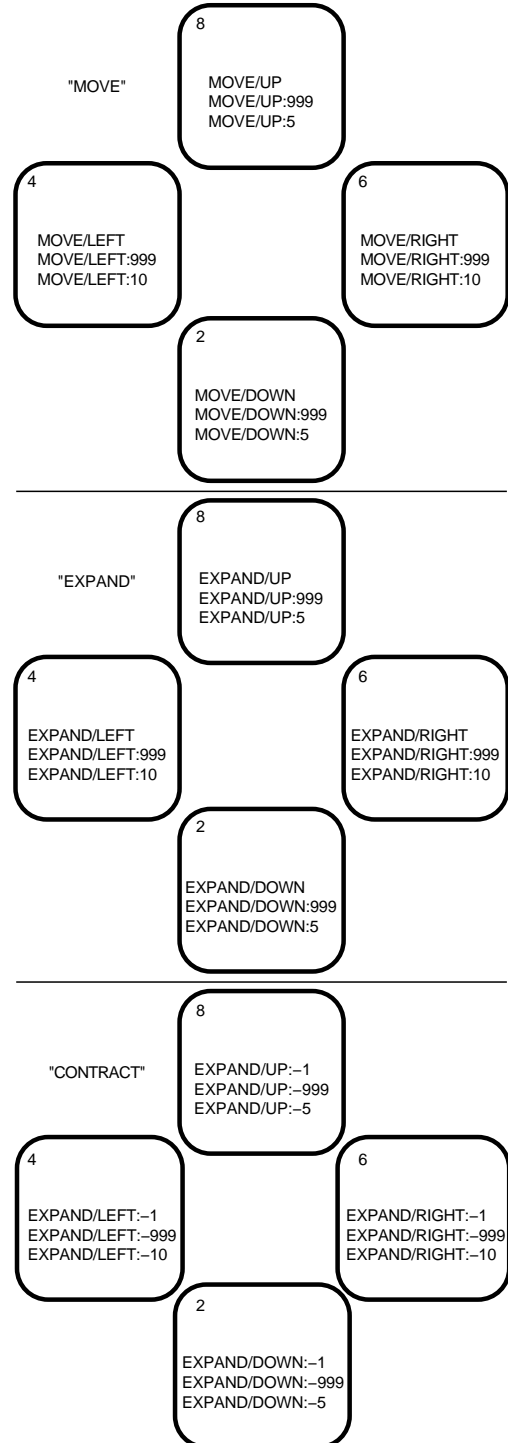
"MOVE"

8

MOVE/UP
MOVE/UP:999
MOVE/UP:5

4

MOVE/LEFT
MOVE/LEFT:999
MOVE/LEFT:10

6

MOVE/RIGHT
MOVE/RIGHT:999
MOVE/RIGHT:10

2

MOVE/DOWN
MOVE/DOWN:999
MOVE/DOWN:5

"EXPAND"

8

EXPAND/UP
EXPAND/UP:999
EXPAND/UP:5

4

EXPAND/LEFT
EXPAND/LEFT:999
EXPAND/LEFT:10

6

EXPAND/RIGHT
EXPAND/RIGHT:999
EXPAND/RIGHT:10

2

EXPAND/DOWN
EXPAND/DOWN:999
EXPAND/DOWN:5

"CONTRACT"

8

EXPAND/UP:–1
EXPAND/UP:–999
EXPAND/UP:–5

4

EXPAND/LEFT:–1
EXPAND/LEFT:–999
EXPAND/LEFT:–10

6

EXPAND/RIGHT:–1
EXPAND/RIGHT:–999
EXPAND/RIGHT:–10

2

EXPAND/DOWN:–1
EXPAND/DOWN:–999
EXPAND/DOWN:–5